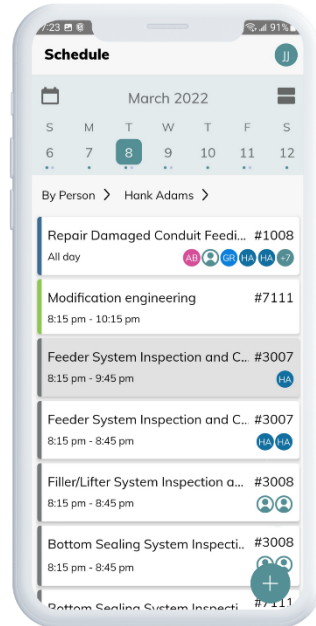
7:23 91%

Schedule JJ

March 2022

S M T W T F S
6 7 8 9 10 11 12

By Person > Hank Adams >

Repair Damaged Conduit Feedi... #1008
All day AB GR HA HA +7

Modification engineering #7111
8:15 pm - 10:15 pm

Feeder System Inspection and C... #3007
8:15 pm - 9:45 pm HA

Feeder System Inspection and C... #3007
8:15 pm - 8:45 pm HA HA

Filler/Lifter System Inspection a... #3008
8:15 pm - 8:45 pm

Bottom Sealing System Inspecti... #3008
8:15 pm - 8:45 pm

Bottom Sealing System Inspecti... #7111